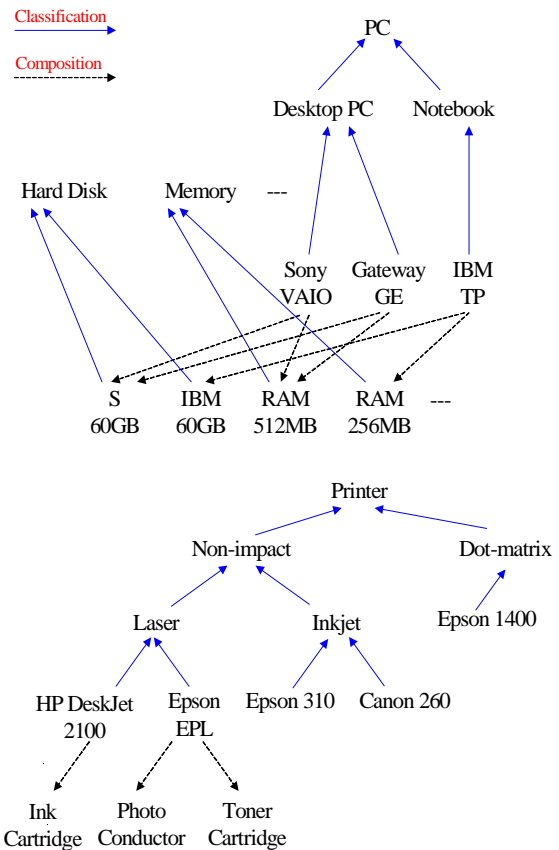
Classification

Composition

PC

Desktop PC

Notebook

Hard Disk

Memory

---

Sony VAIO

Gateway GE

IBM TP

S 60GB

IBM 60GB

RAM 512MB

RAM 256MB

---

Printer

Non-impact

Dot-matrix

Laser

Inkjet

Epson 1400

HP DeskJet 2100

Epson EPL

Epson 310

Canon 260

Ink Cartridge

Photo Conductor

Toner Cartridge